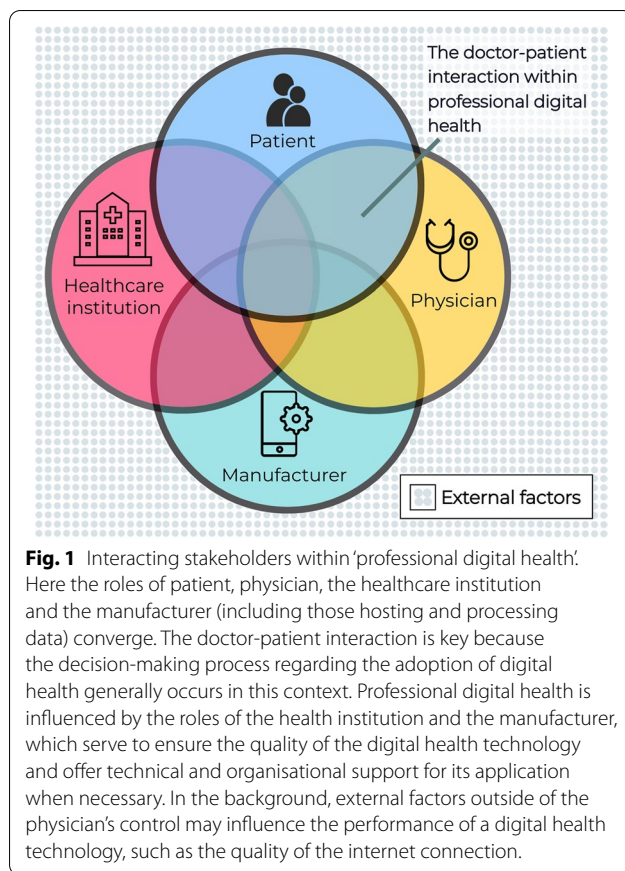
The doctor-patient interaction within professional digital health

Patient

Healthcare institution

Physician

Manufacturer

External factors

**Fig. 1** Interacting stakeholders within 'professional digital health'. Here the roles of patient, physician, the healthcare institution and the manufacturer (including those hosting and processing data) converge. The doctor-patient interaction is key because the decision-making process regarding the adoption of digital health generally occurs in this context. Professional digital health is influenced by the roles of the health institution and the manufacturer, which serve to ensure the quality of the digital health technology and offer technical and organisational support for its application when necessary. In the background, external factors outside of the physician's control may influence the performance of a digital health technology, such as the quality of the internet connection.